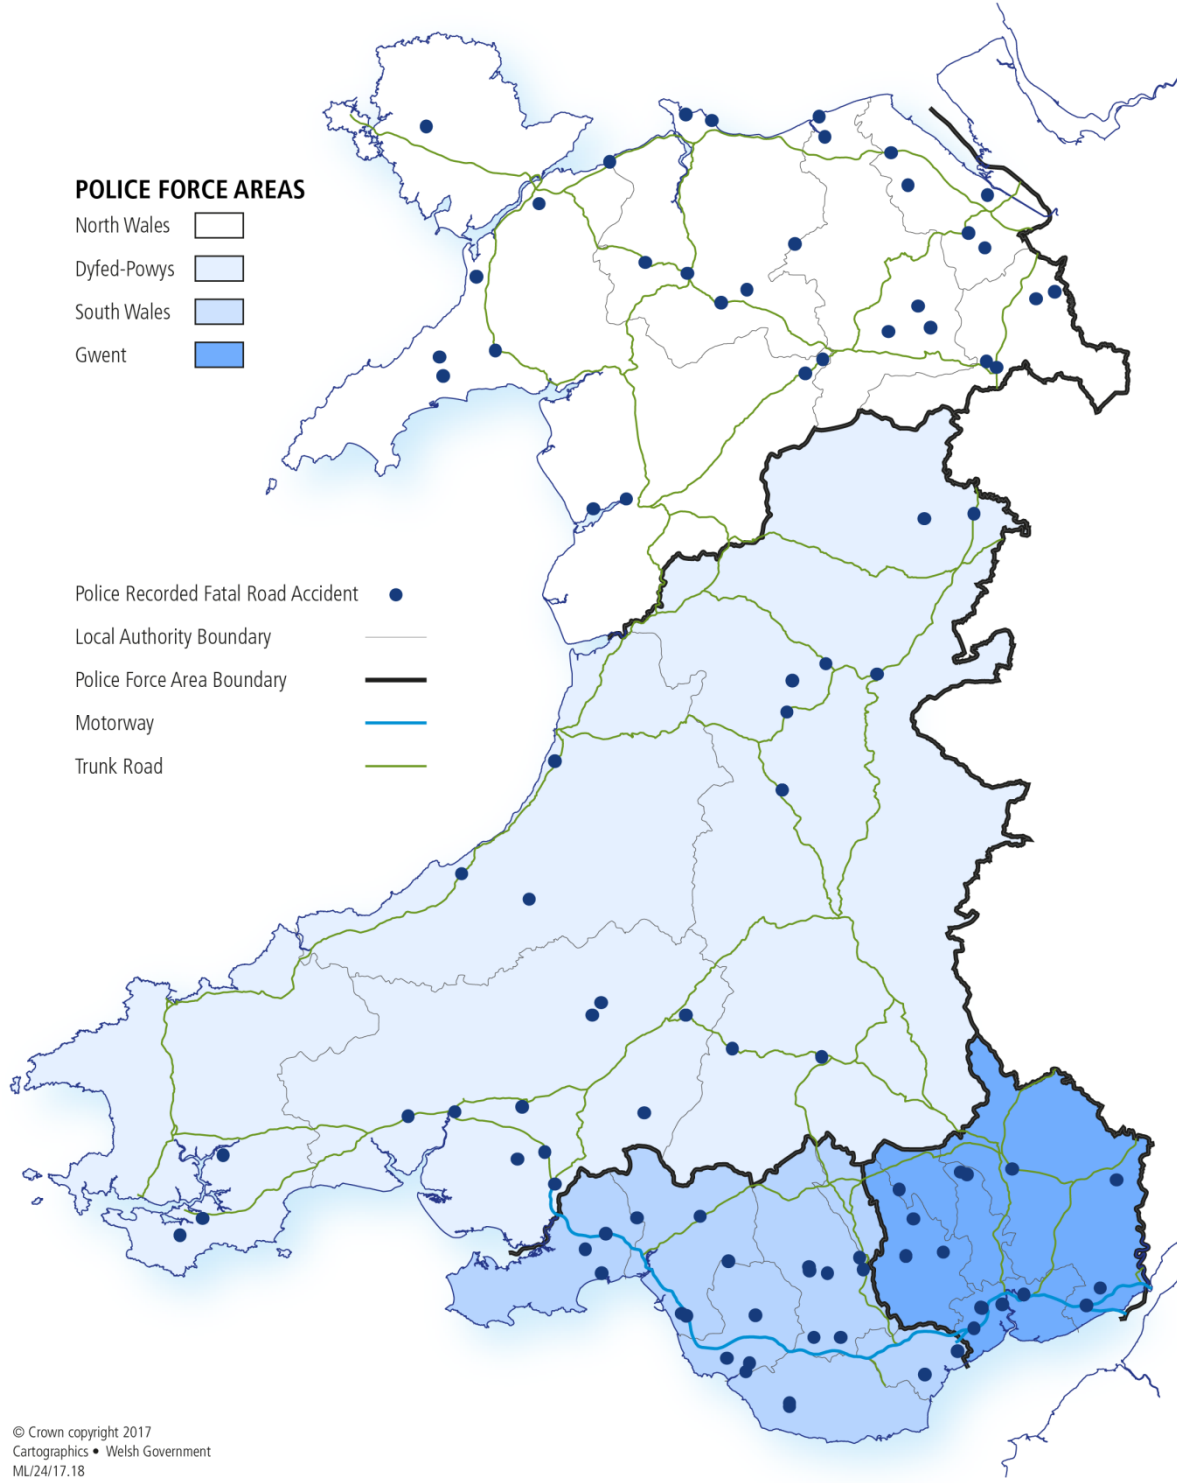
POLICE FORCE AREAS
North Wales
Dyfed-Powys
South Wales
Gwent

Police Recorded Fatal Road Accident
Local Authority Boundary
Police Force Area Boundary
Motorway
Trunk Road

© Crown copyright 2017
Cartographics • Welsh Government
ML/24/17.18